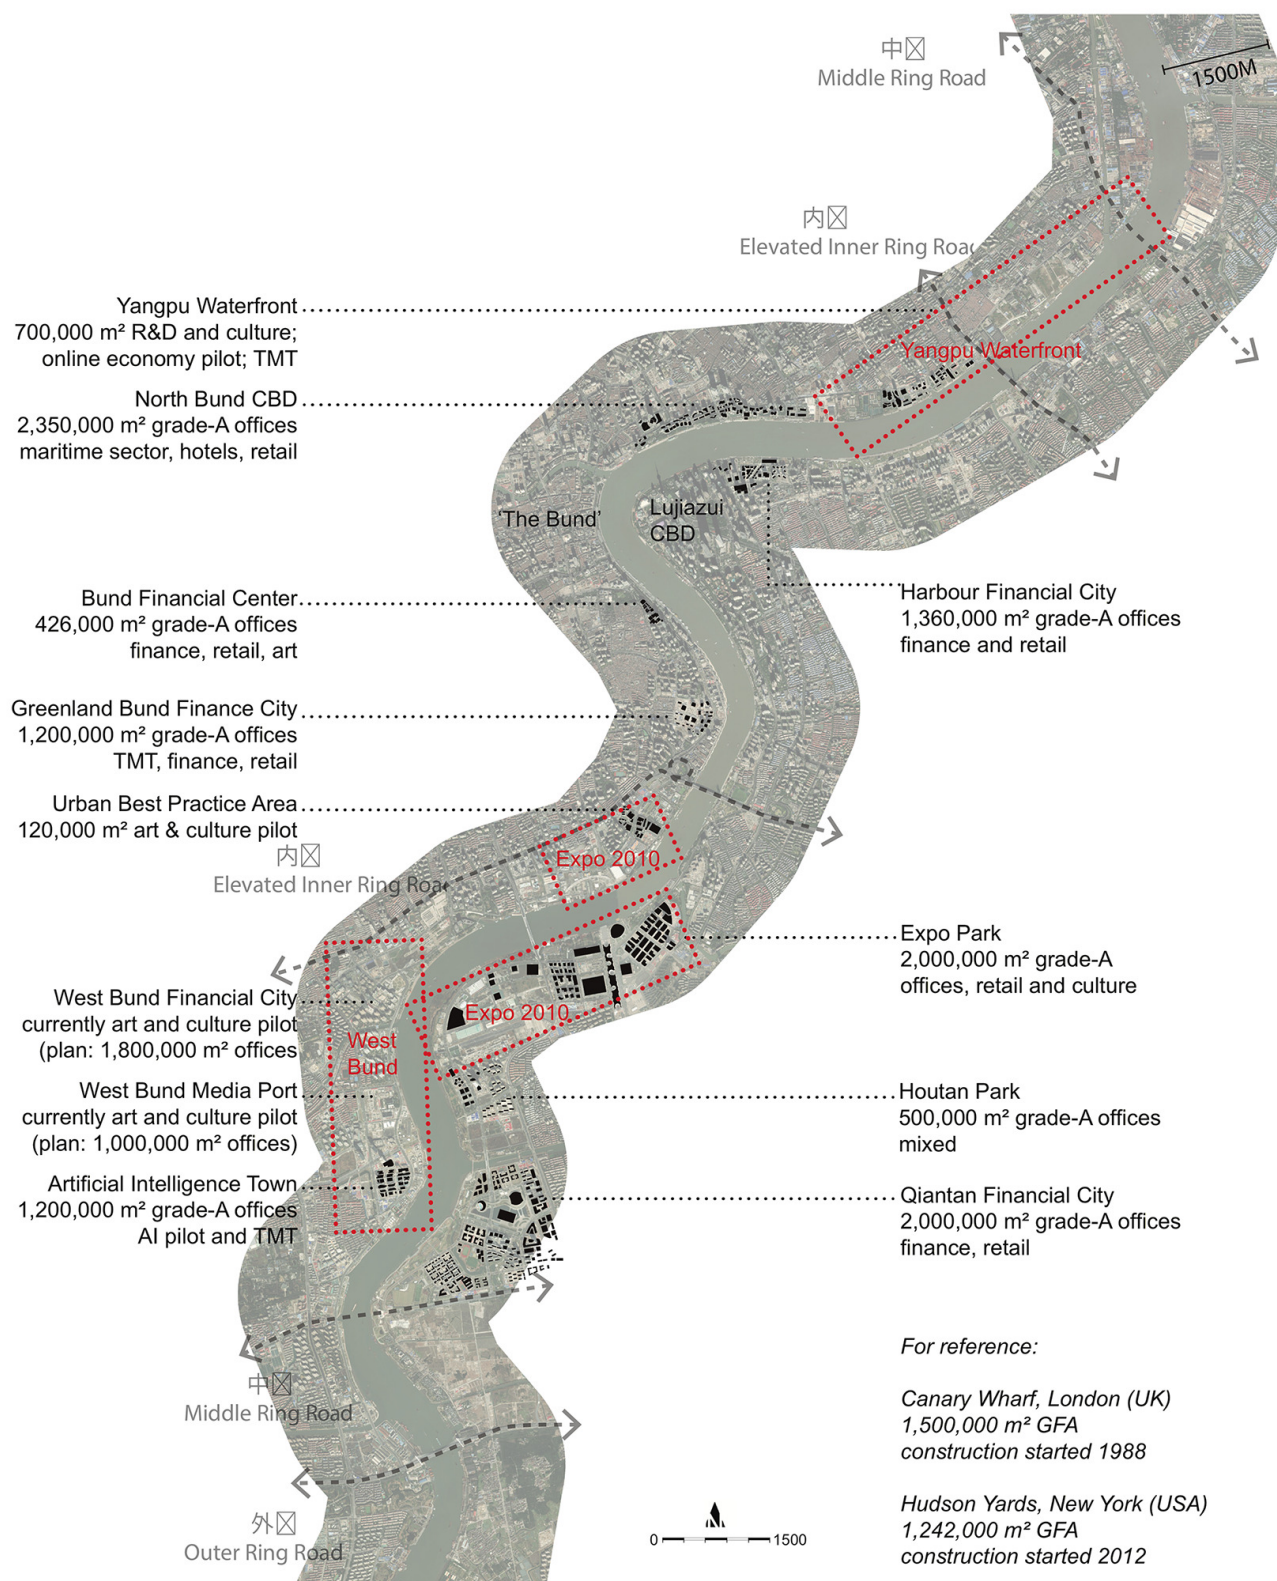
中⊠
Middle Ring Road

1500M

内⊠
Elevated Inner Ring Road

Yangpu Waterfront
700,000 m² R&D and culture;
online economy pilot; TMT

Yangpu Waterfront

North Bund CBD
2,350,000 m² grade-A offices
maritime sector, hotels, retail

'The Bund'

Lujiazui CBD

Harbour Financial City
1,360,000 m² grade-A offices
finance and retail

Bund Financial Center
426,000 m² grade-A offices
finance, retail, art

Greenland Bund Finance City
1,200,000 m² grade-A offices
TMT, finance, retail

Urban Best Practice Area
120,000 m² art & culture pilot

内⊠
Elevated Inner Ring Road

Expo 2010

Expo Park
2,000,000 m² grade-A
offices, retail and culture

West Bund Financial City
currently art and culture pilot
(plan: 1,800,000 m² offices)

West Bund

Expo 2010

West Bund Media Port
currently art and culture pilot
(plan: 1,000,000 m² offices)

Houtan Park
500,000 m² grade-A offices
mixed

Artificial Intelligence Town
1,200,000 m² grade-A offices
AI pilot and TMT

Qiantan Financial City
2,000,000 m² grade-A offices
finance, retail

中⊠
Middle Ring Road

For reference:

Canary Wharf, London (UK)
1,500,000 m² GFA
construction started 1988

外⊠
Outer Ring Road

0 1500

Hudson Yards, New York (USA)
1,242,000 m² GFA
construction started 2012